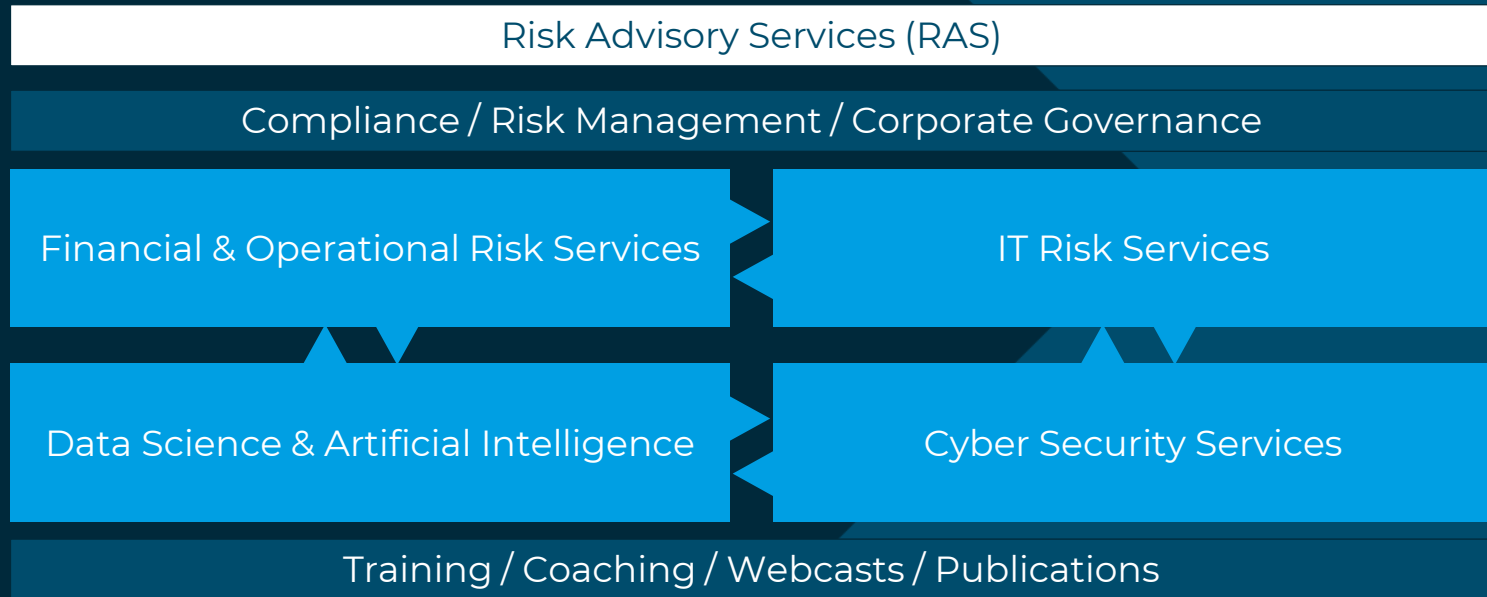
Risk Advisory Services (RAS)

Compliance / Risk Management / Corporate Governance

Financial & Operational Risk Services

IT Risk Services

Data Science & Artificial Intelligence

Cyber Security Services

Training / Coaching / Webcasts / Publications